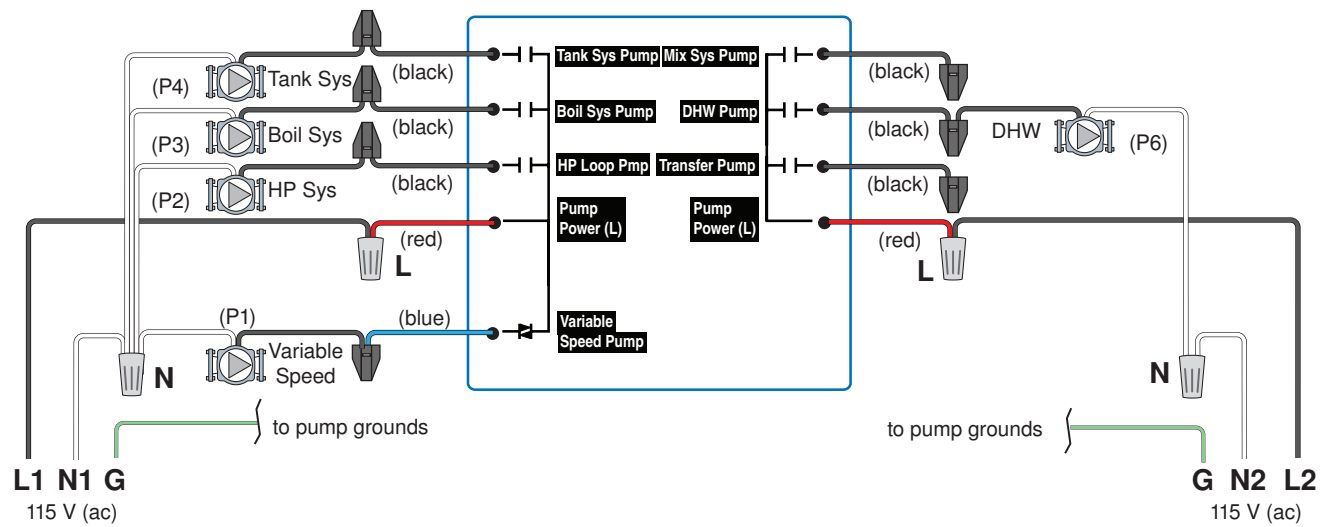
(P4) Tank Sys (black)
(P3) Boil Sys (black)
(P2) HP Sys (black)
(red) L

Tank Sys Pump
Boil Sys Pump
HP Loop Pmp
Pump Power (L)
Variable Speed Pump

Mix Sys Pump
DHW Pump
Transfer Pump
Pump Power (L)

(black)
(black) DHW (P6)
(black)
(red) L

(P1) Variable Speed (blue)
N
to pump grounds

N
to pump grounds

L1 N1 G
115 V (ac)

G N2 L2
115 V (ac)